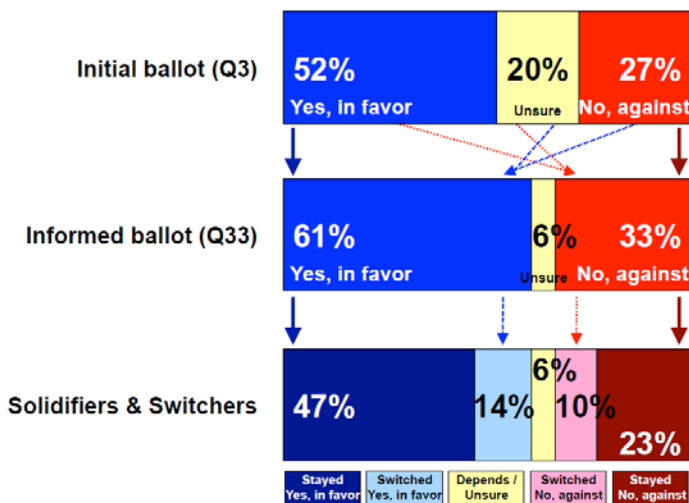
Initial ballot (Q3)

52%
Yes, in favor

20%
Unsure

27%
No, against

Informed ballot (Q33)

61%
Yes, in favor

6%
Unsure

33%
No, against

Solidifiers & Switchers

47%

14%

6%

10%

23%

| Stayed Yes, in favor | Switched Yes, in favor | Depends / Unsure | Switched No, against | Stayed No, against |